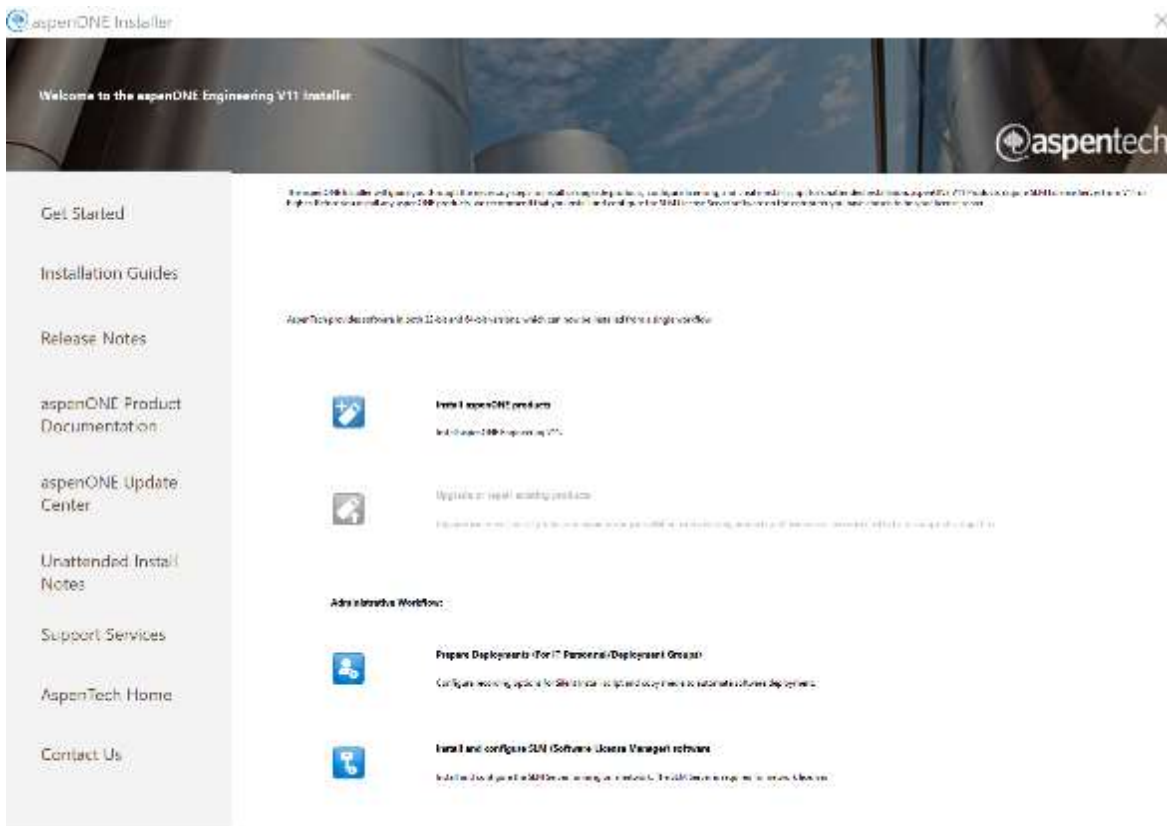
aspenONE Installer

×

Welcome to the aspenONE Engineering V11 Installer

aspentech

Get Started

Installation Guides

Release Notes

aspenONE Product Documentation

aspenONE Update Center

Unattended Install Notes

Support Services

AspenTech Home

Contact Us

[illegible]

AspenTech provides software in both 32-bit and 64-bit versions, which can now be installed from a single workflow.

Install aspenONE products

Install aspenONE Engineering V11.

Upgrade or repair existing products

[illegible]

Administrative Workflow:

Prepare Deployments (For IT Personnel/Deployment Groups)

Configure licensing options for SLM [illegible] scripts and deployments to automate software deployments.

Install and configure SLM (Software License Manager) software

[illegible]